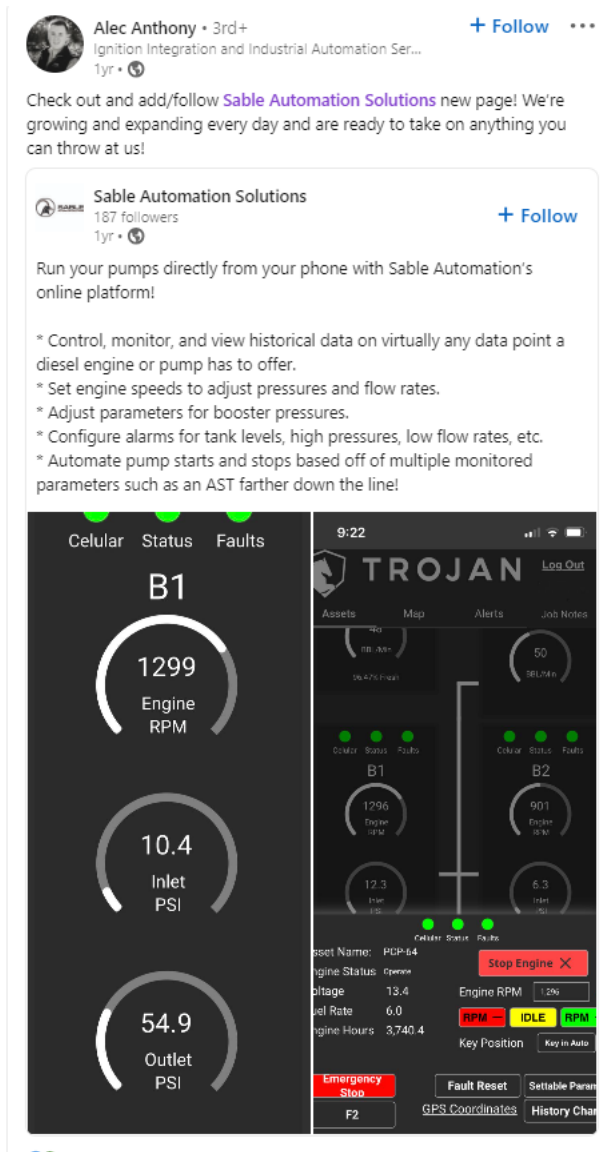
Alec Anthony • 3rd+
Ignition Integration and Industrial Automation Ser...
1yr •

+ Follow

Check out and add/follow Sable Automation Solutions new page! We're growing and expanding every day and are ready to take on anything you can throw at us!

Sable Automation Solutions
187 followers
1yr •

+ Follow

Run your pumps directly from your phone with Sable Automation's online platform!

* Control, monitor, and view historical data on virtually any data point a diesel engine or pump has to offer.
* Set engine speeds to adjust pressures and flow rates.
* Adjust parameters for booster pressures.
* Configure alarms for tank levels, high pressures, low flow rates, etc.
* Automate pump starts and stops based off of multiple monitored parameters such as an AST farther down the line!

Celular Status Faults
B1
1299
Engine RPM
10.4
Inlet PSI
54.9
Outlet PSI

9:22
TROJAN
Log Out
Assets Map Alerts Job Notes
50
BBL/Min
Celular Status Faults
B1
1296
Engine RPM
12.3
Inlet PSI
Celular Status Faults
B2
901
Engine RPM
6.3
Inlet PSI
Celular Status Faults
sset Name: PCP-64
ngine Status Operate
oltage 13.4
uel Rate 6.0
ngine Hours 3,740.4
Stop Engine
Engine RPM 1296
RPM — IDLE RPM
Key Position Key in Auto
Emergency Stop
F2
Fault Reset
GPS Coordinates
Settable Param
History Char